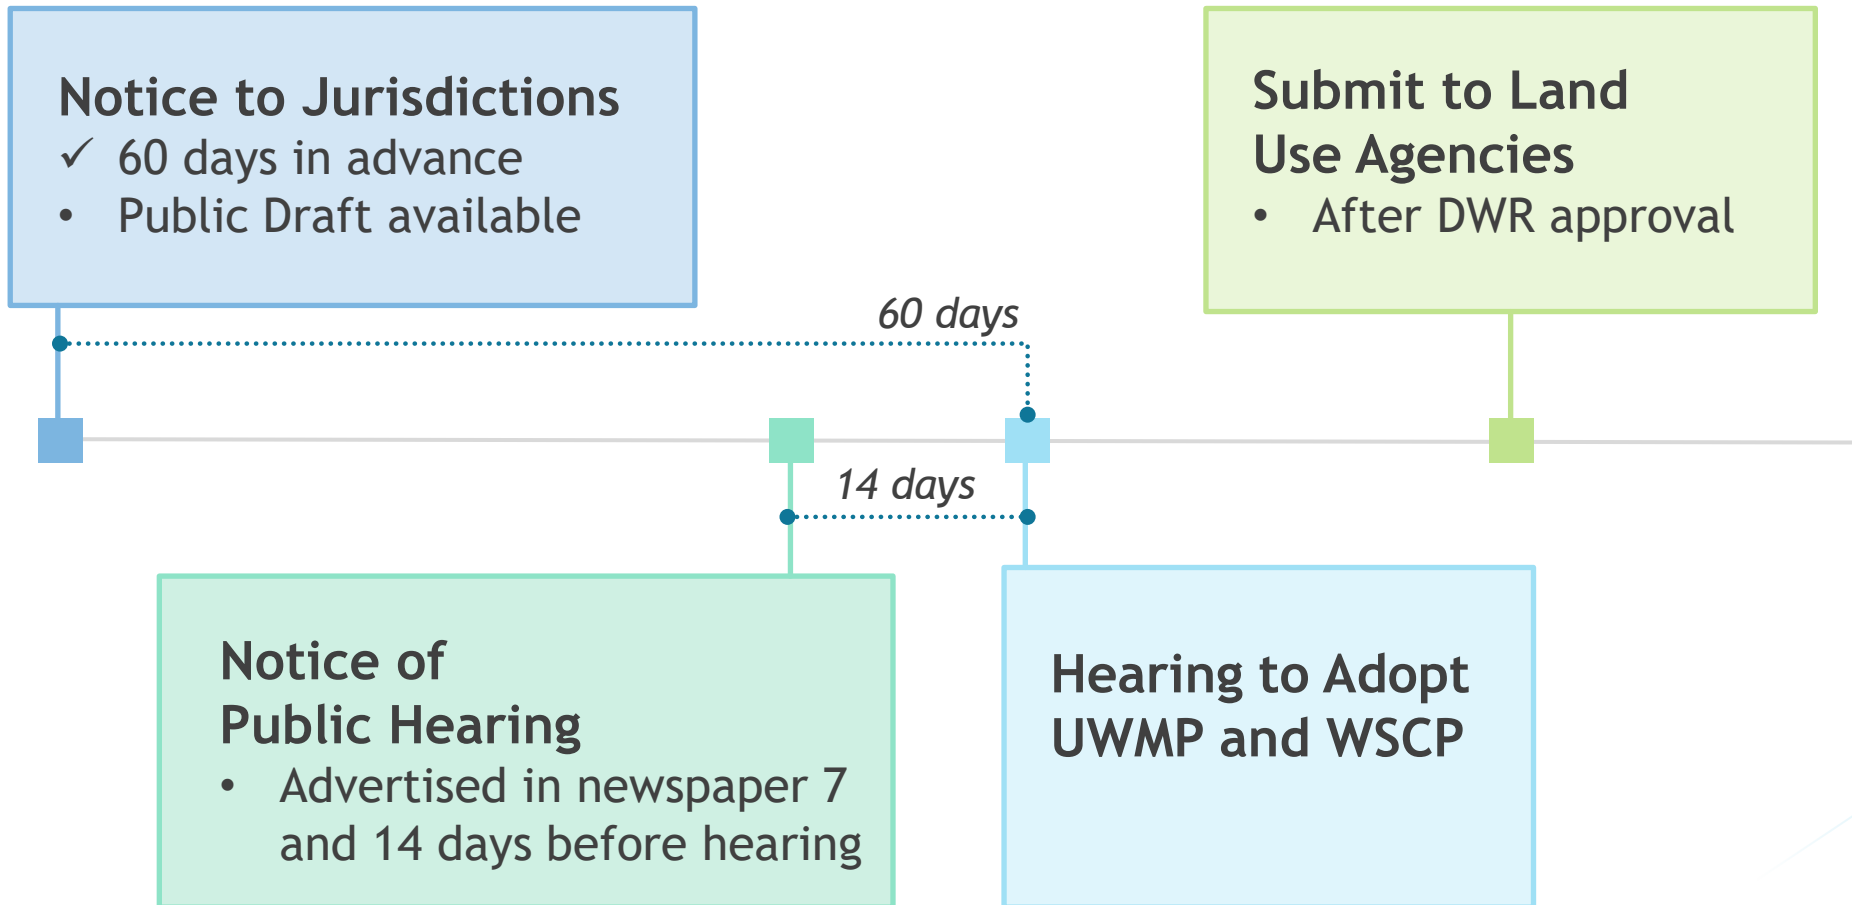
Notice to Jurisdictions
✓ 60 days in advance
• Public Draft available

Submit to Land Use Agencies
• After DWR approval

60 days

14 days

Notice of Public Hearing
• Advertised in newspaper 7 and 14 days before hearing

Hearing to Adopt UWMP and WSCP